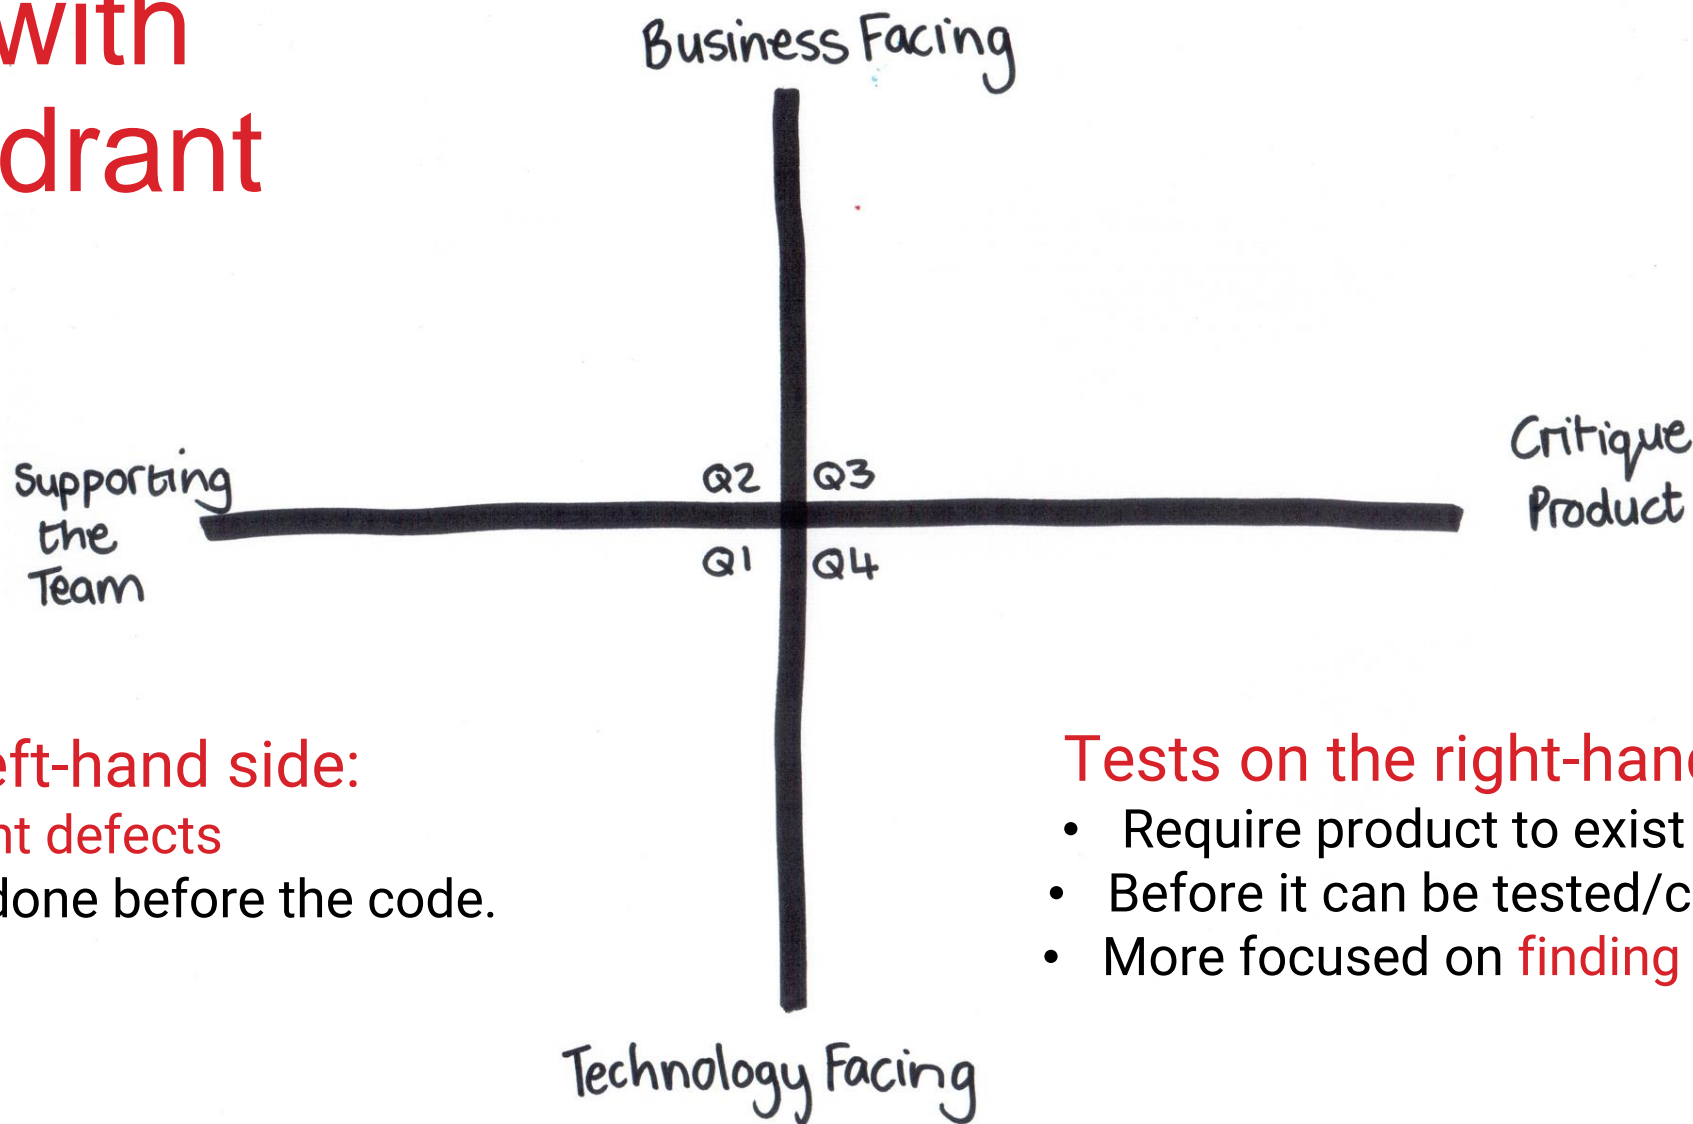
with
drant

Business Facing

Supporting the Team

Q2 Q3
Q1 Q4

Critique Product

Technology Facing

eft-hand side:
nt defects
done before the code.

Tests on the right-han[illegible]
• Require product to exist
• Before it can be tested/c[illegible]
• More focused on finding